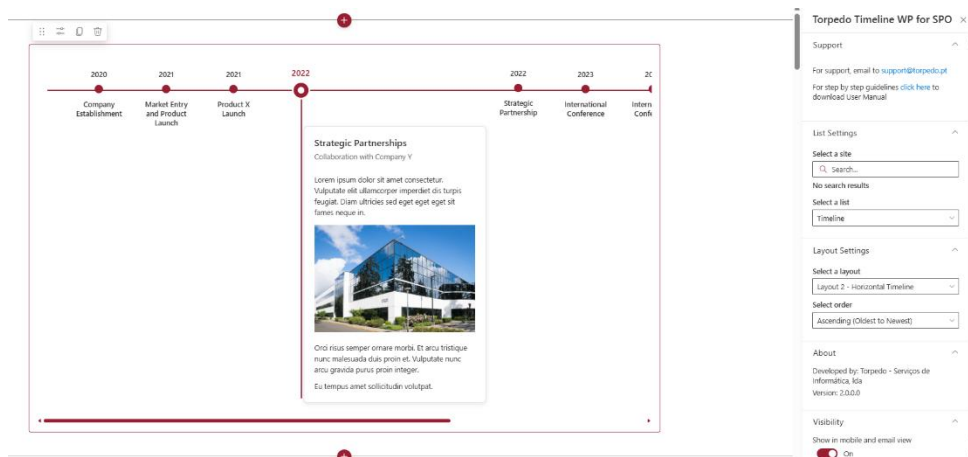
2020
Company Establishment

2021
Market Entry and Product Launch

2021
Product X Launch

2022

2022
Strategic Partnership

2023
International Conference

2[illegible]
Intern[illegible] Conf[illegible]

Strategic Partnerships
Collaboration with Company Y

Lorem ipsum dolor sit amet consectetur. Vulputate elit ullamcorper imperdiet dis turpis feugiat. Diam ultricies sed eget eget eget sit fames neque in.

Orci risus semper ornare morbi. Et arcu tristique nunc malesuada duis proin et. Vulputate nunc arcu gravida purus proin integer.

Eu tempus amet sollicitudin volutpat.

Torpedo Timeline WP for SPO ×

Support

For support, email to support@torpedo.pt

For step by step guidelines click here to download User Manual

List Settings

Select a site

Search...

No search results

Select a list

Timeline

Layout Settings

Select a layout

Layout 2 - Horizontal Timeline

Select order

Ascending (Oldest to Newest)

About

Developed by: Torpedo - Serviços de Informática, lda
Version: 2.0.0.0

Visibility

Show in mobile and email view

On